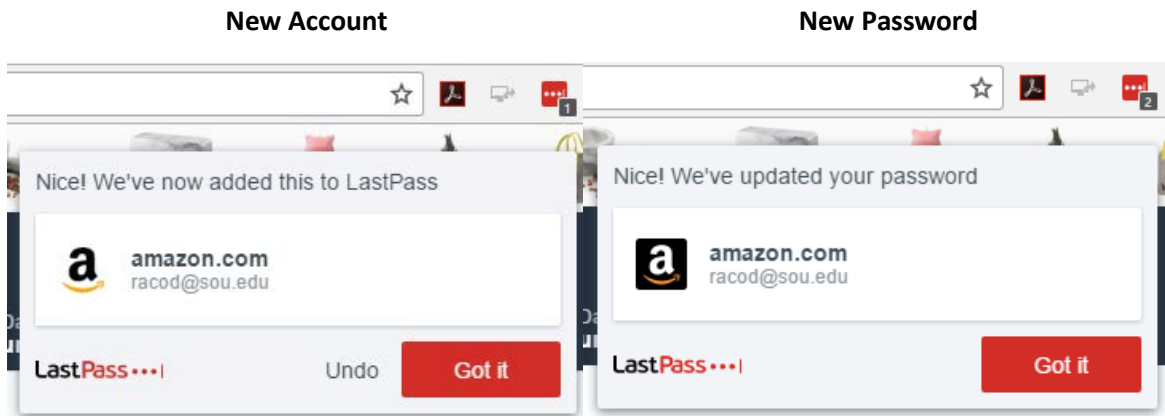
New Account

1

Nice! We've now added this to LastPass

amazon.com
racod@sou.edu

LastPass•••|

Undo

Got it

New Password

2

Nice! We've updated your password

amazon.com
racod@sou.edu

LastPass•••|

Got it